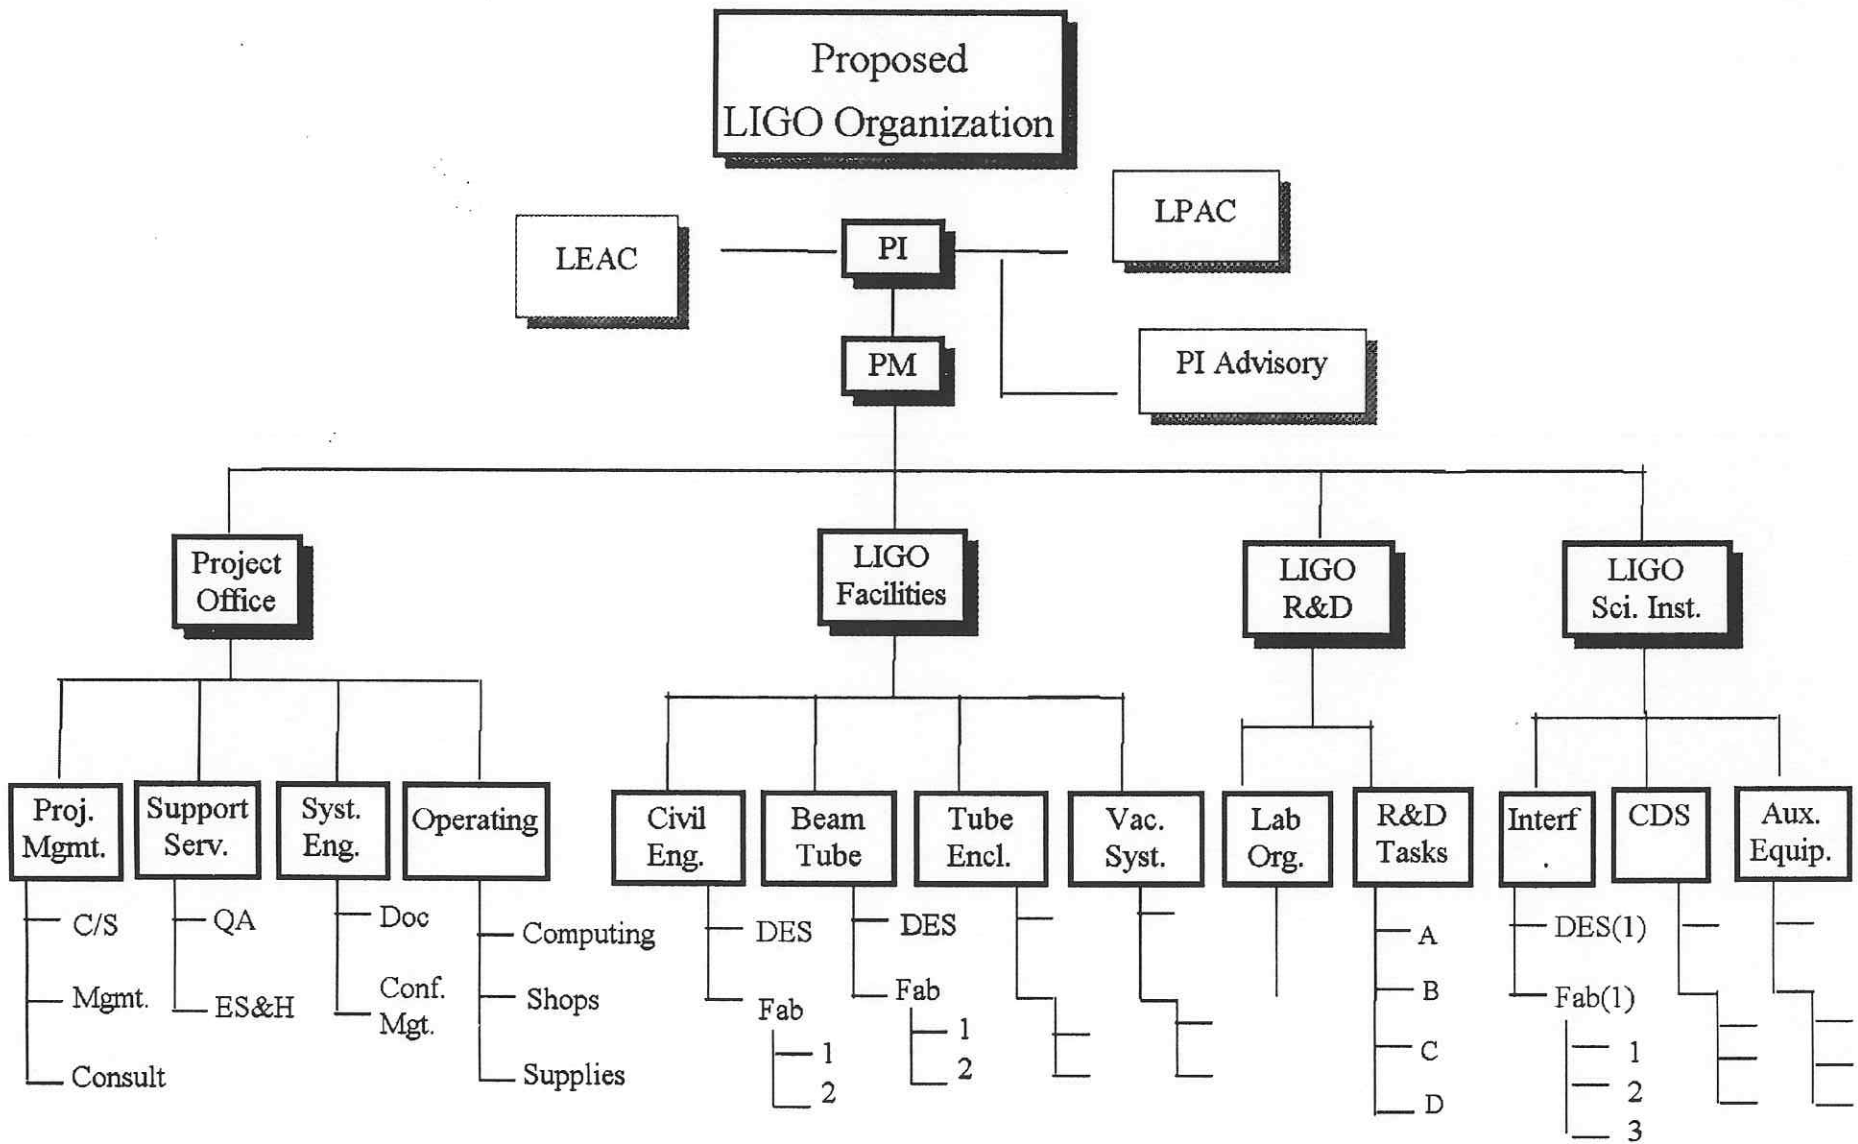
Proposed LIGO Organization

LEAC

PI

LPAC

PM

PI Advisory

Project Office

LIGO Facilities

LIGO R&D

LIGO Sci. Inst.

Proj. Mgmt.
C/S
Mgmt.
Consult

Support Serv.
QA
ES&H

Syst. Eng.
Doc
Conf. Mgt.

Operating
Computing
Shops
Supplies

Civil Eng.
DES
Fab
1
2

Beam Tube
DES
Fab
1
2

Tube Encl.

Vac. Syst.

Lab Org.

R&D Tasks
A
B
C
D

Interf .
DES(1)
Fab(1)
1
2
3

CDS

Aux. Equip.